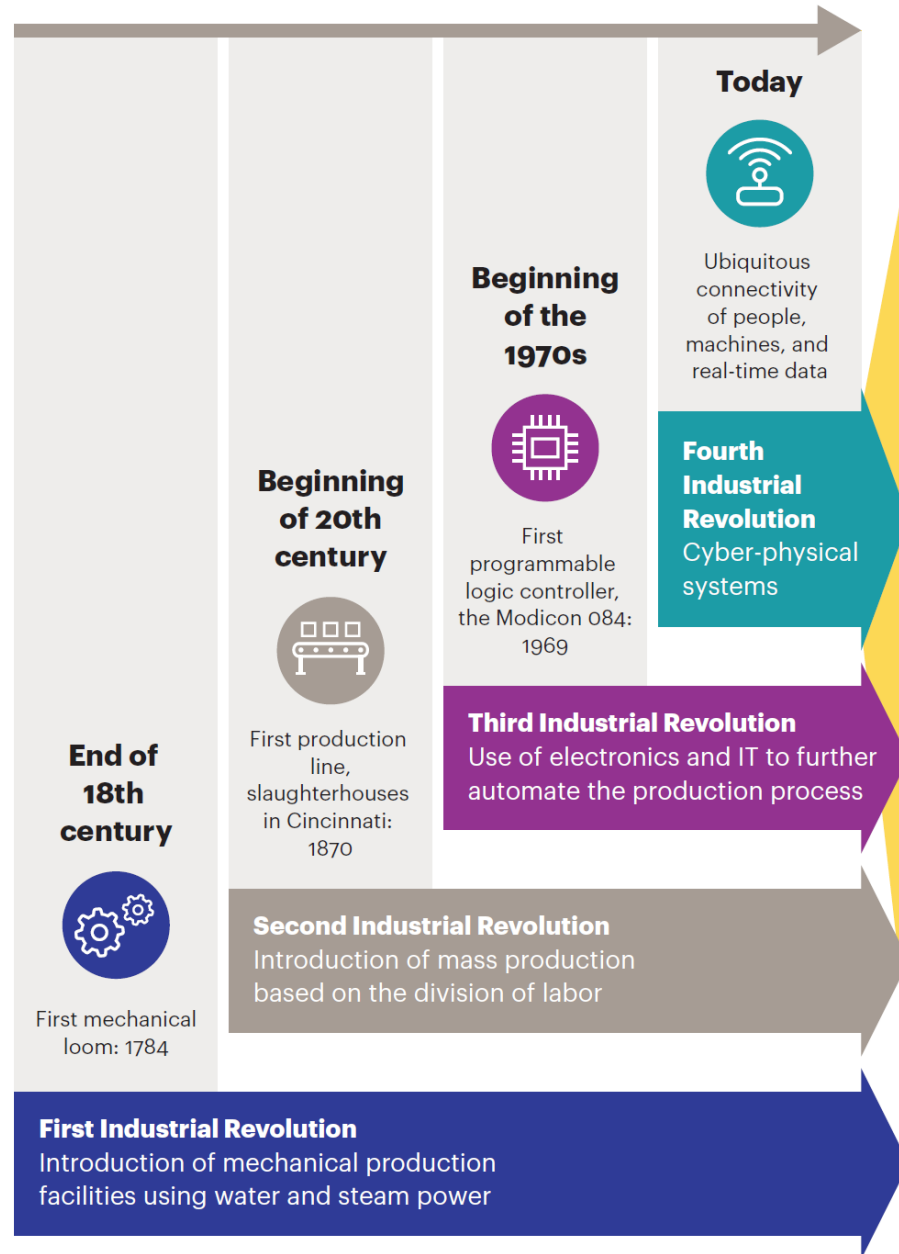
Today

Ubiquitous connectivity of people, machines, and real-time data

Beginning of the 1970s

First programmable logic controller, the Modicon 084: 1969

Fourth Industrial Revolution
Cyber-physical systems

Beginning of 20th century

First production line, slaughterhouses in Cincinnati: 1870

Third Industrial Revolution
Use of electronics and IT to further automate the production process

End of 18th century

First mechanical loom: 1784

Second Industrial Revolution
Introduction of mass production based on the division of labor

First Industrial Revolution
Introduction of mechanical production facilities using water and steam power